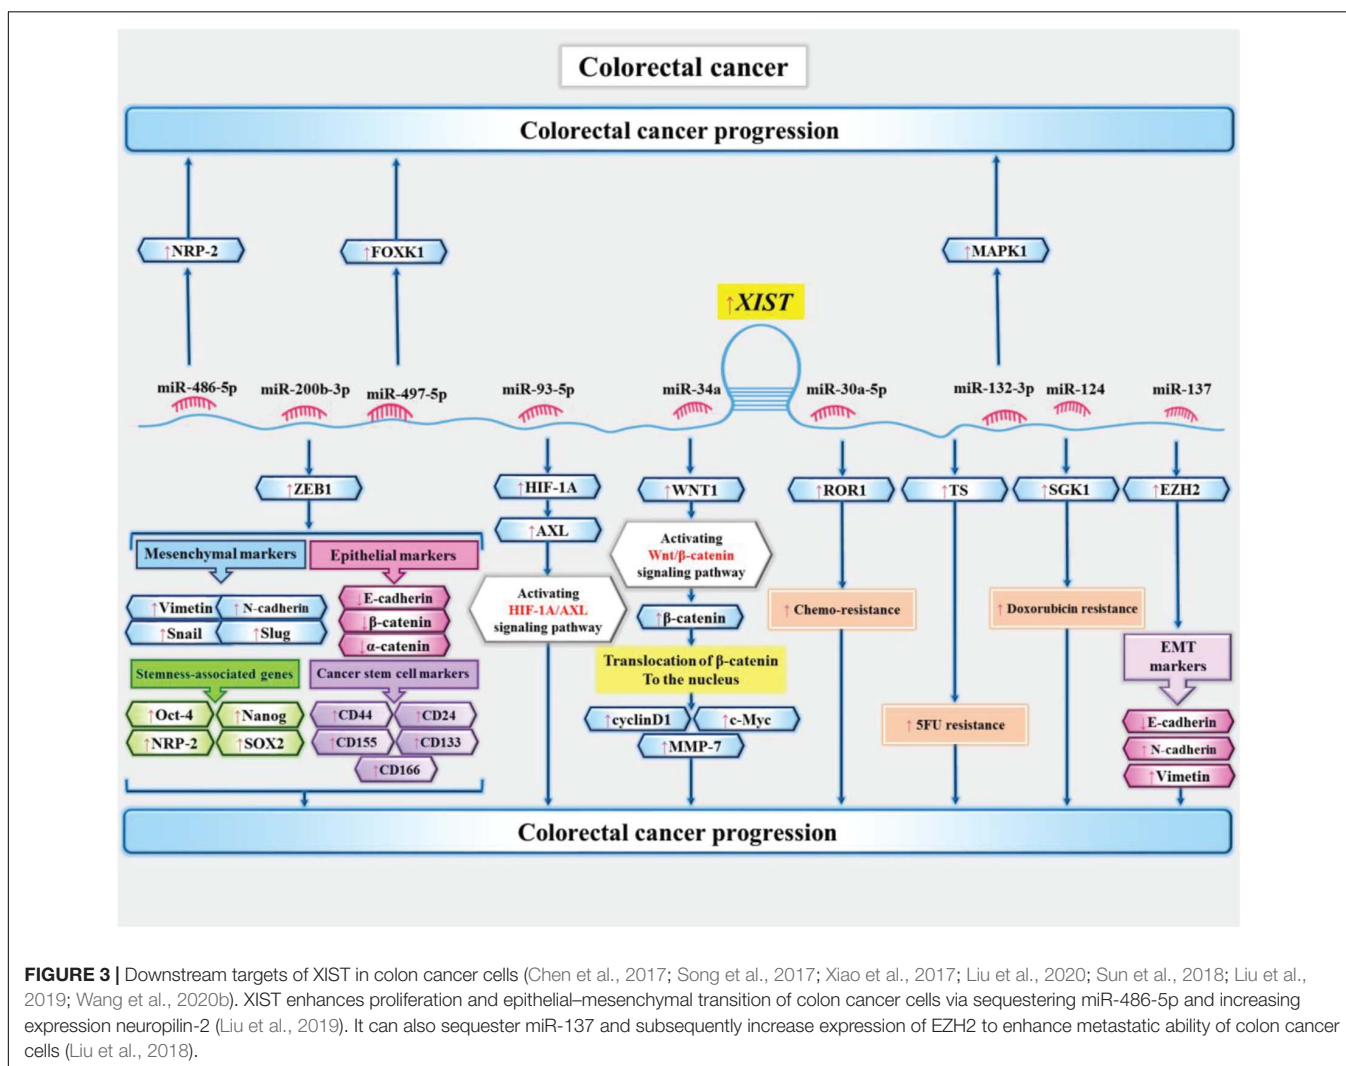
Colorectal cancer

Colorectal cancer progression

↑NRP-2

↑FOXK1

↑MAPK1

↑XIST

miR-486-5p miR-200b-3p miR-497-5p miR-93-5p miR-34a miR-30a-5p miR-132-3p miR-124 miR-137

↑ZEB1

↑HIF-1A

↑AXL

↑WNT1

↑ROR1

↑TS

↑SGK1

↑EZH2

Mesenchymal markers

Epithelial markers

↑Vimetin ↑N-cadherin

↑Snail ↑Slug

↓E-cadherin

↓β-catenin

↓α-catenin

Activating HIF-1A/AXL signaling pathway

Activating Wnt/β-catenin signaling pathway

↑β-catenin

↑Chemo-resistance

↑Doxorubicin resistance

EMT markers

Translocation of β-catenin To the nucleus

Stemness-associated genes

Cancer stem cell markers

↑Oct-4 ↑Nanog

↑NRP-2 ↑SOX2

↑CD44 ↑CD24

↑CD155 ↑CD133

↑CD166

↑cyclinD1 ↑c-Myc

↑MMP-7

↑5FU resistance

↓E-cadherin

↑N-cadherin

↑Vimetin

Colorectal cancer progression

FIGURE 3 | Downstream targets of XIST in colon cancer cells (Chen et al., 2017; Song et al., 2017; Xiao et al., 2017; Liu et al., 2020; Sun et al., 2018; Liu et al., 2019; Wang et al., 2020b). XIST enhances proliferation and epithelial–mesenchymal transition of colon cancer cells via sequestering miR-486-5p and increasing expression neuropilin-2 (Liu et al., 2019). It can also sequester miR-137 and subsequently increase expression of EZH2 to enhance metastatic ability of colon cancer cells (Liu et al., 2018).